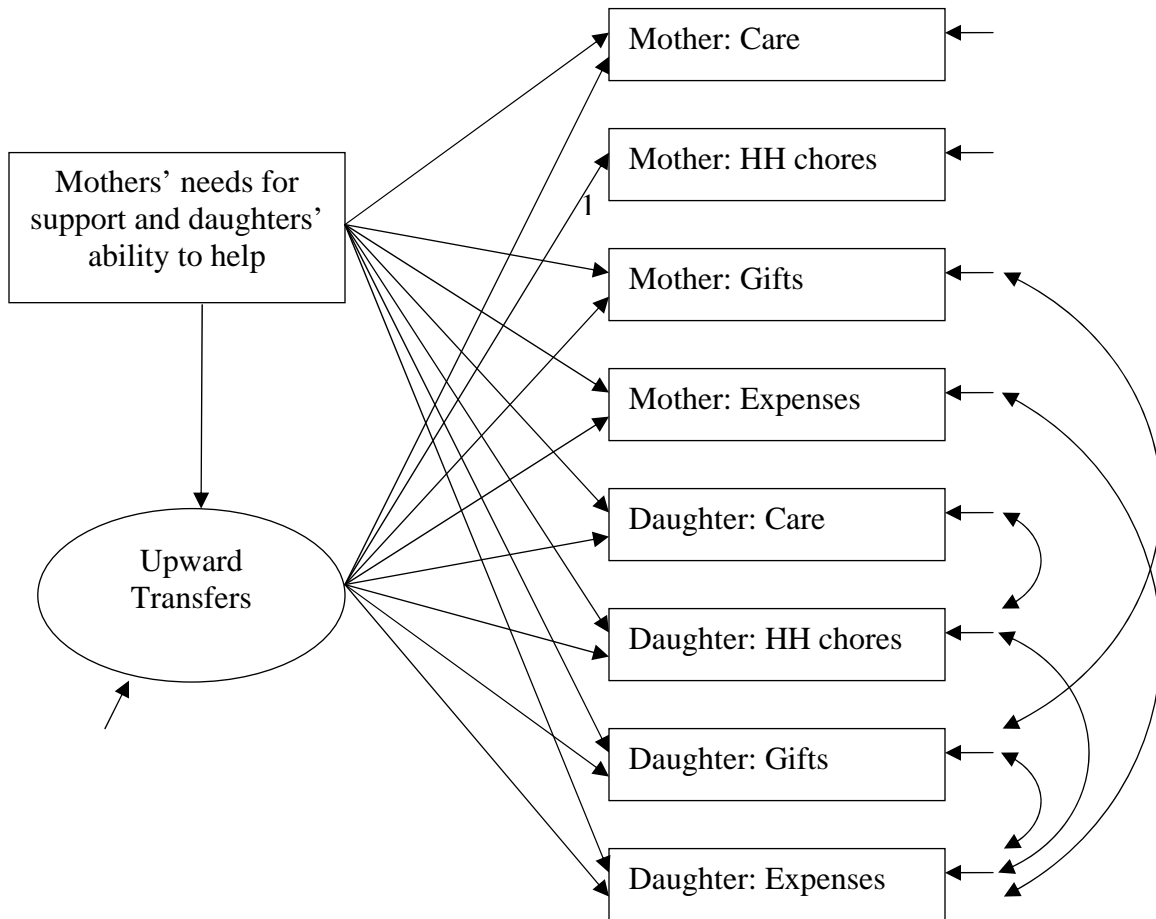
Mothers' needs for support and daughters' ability to help

Upward Transfers

1

Mother: Care

Mother: HH chores

Mother: Gifts

Mother: Expenses

Daughter: Care

Daughter: HH chores

Daughter: Gifts

Daughter: Expenses